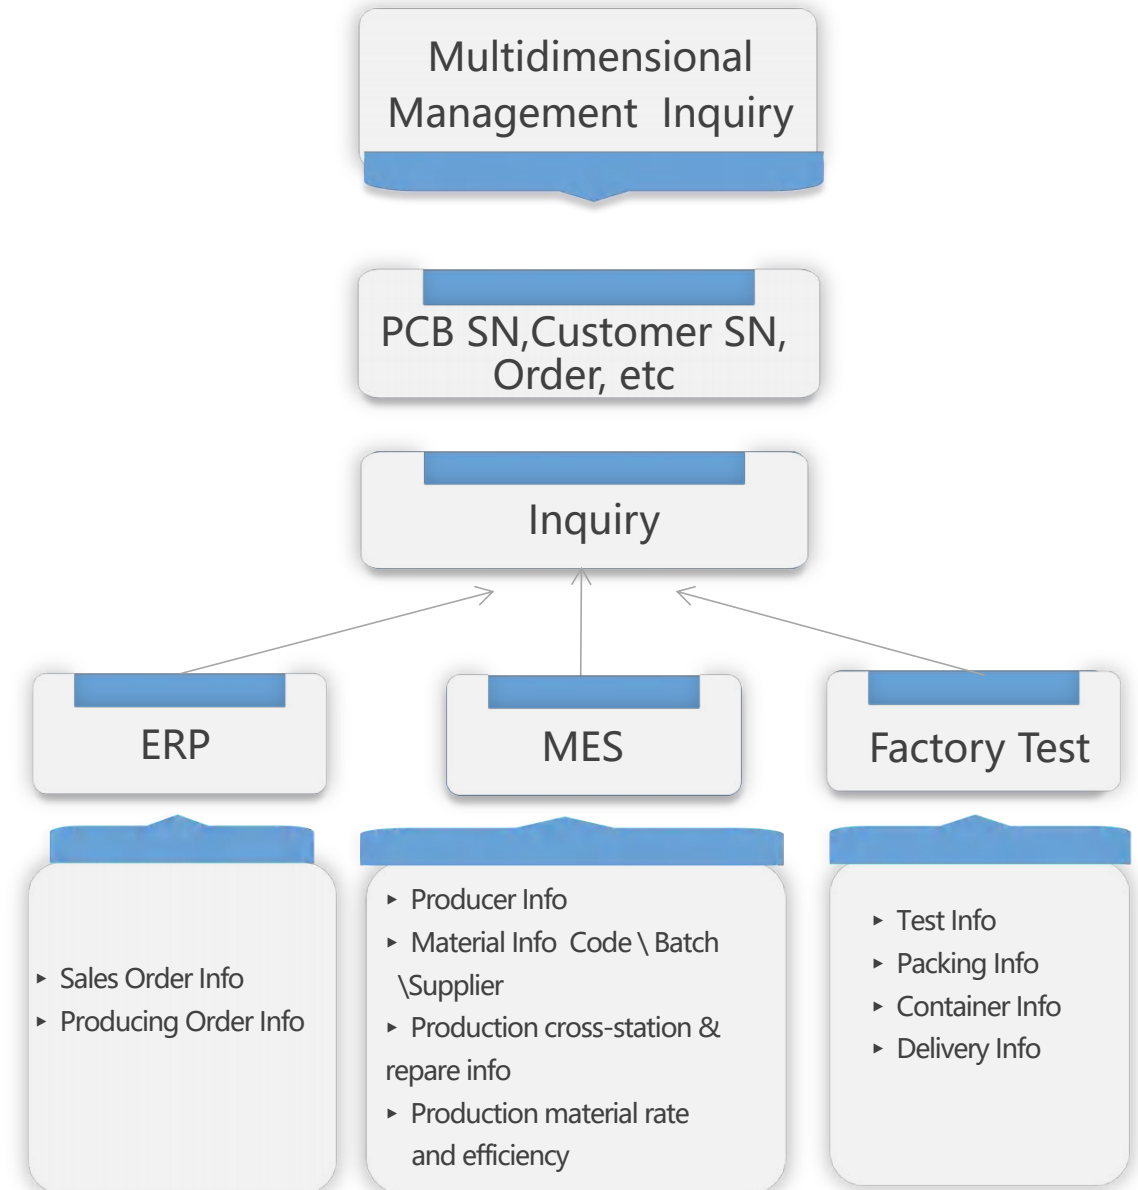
Multidimensional Management Inquiry

PCB SN,Customer SN, Order, etc

Inquiry

ERP

MES

Factory Test

▸ Sales Order Info
▸ Producing Order Info

▸ Producer Info
▸ Material Info Code \ Batch \Supplier
▸ Production cross-station & repare info
▸ Production material rate and efficiency

▸ Test Info
▸ Packing Info
▸ Container Info
▸ Delivery Info